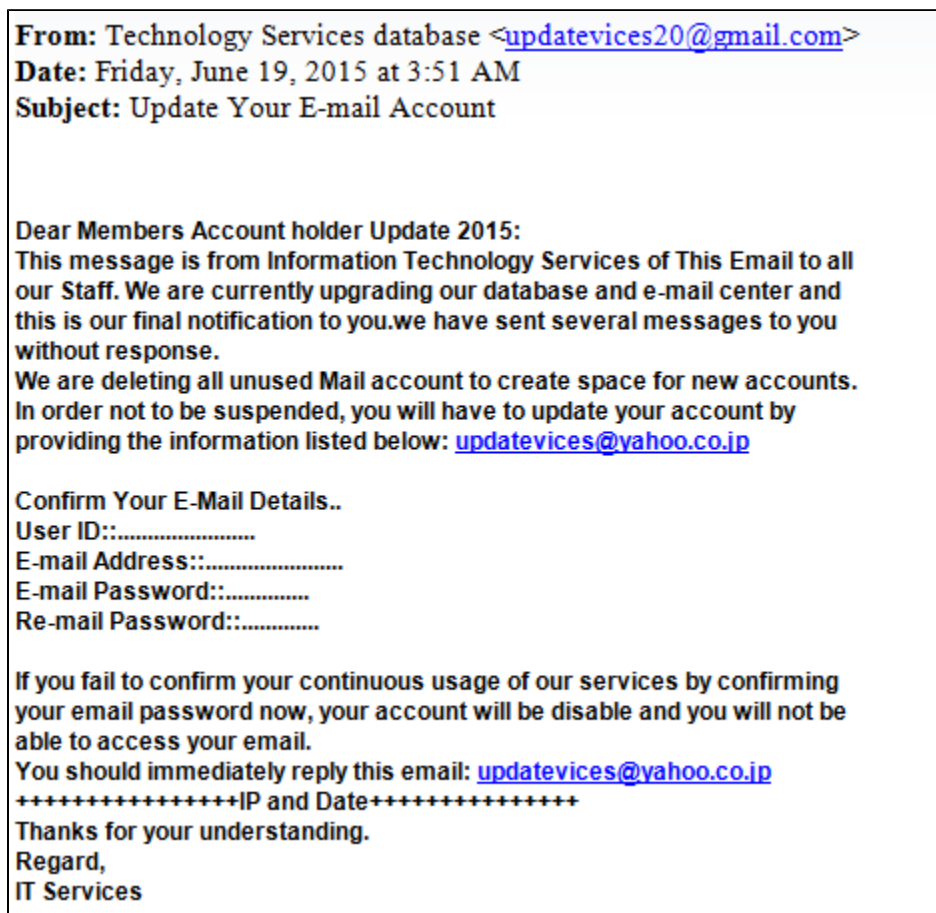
From: Technology Services database <updatevices20@gmail.com>
Date: Friday, June 19, 2015 at 3:51 AM
Subject: Update Your E-mail Account

Dear Members Account holder Update 2015:
This message is from Information Technology Services of This Email to all our Staff. We are currently upgrading our database and e-mail center and this is our final notification to you.we have sent several messages to you without response.
We are deleting all unused Mail account to create space for new accounts. In order not to be suspended, you will have to update your account by providing the information listed below: updatevices@yahoo.co.jp

Confirm Your E-Mail Details..
User ID::......................
E-mail Address::......................
E-mail Password::.............
Re-mail Password::............

If you fail to confirm your continuous usage of our services by confirming your email password now, your account will be disable and you will not be able to access your email.
You should immediately reply this email: updatevices@yahoo.co.jp
++++++++++++++++IP and Date+++++++++++++++
Thanks for your understanding.
Regard,
IT Services